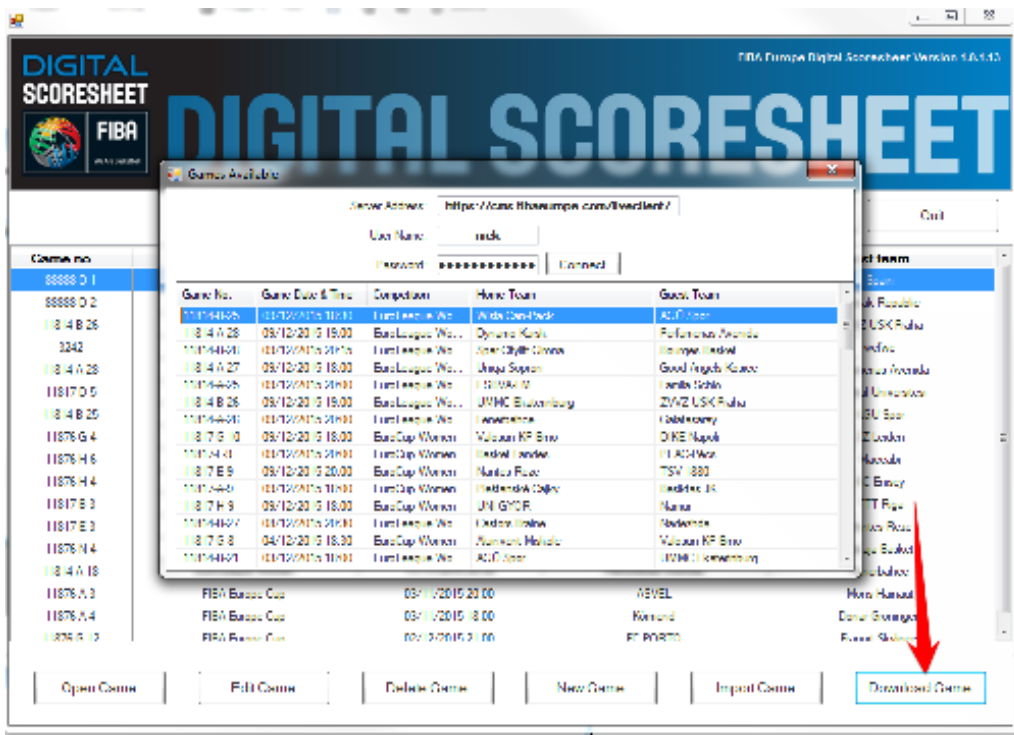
DIGITAL SCORESHEET

FIBA

FIBA Europe Digital Scoresheet Version 1.0.1.13

DIGITAL SCORESHEET

Games Available

Server Address https://cms.fibaeurope.com/liveclient/

User Name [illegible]

Password ●●●●●●●●●●●● Connect

| Game No. | Game Date & Time | Competition | Home Team | Guest Team |
|---|---|---|---|---|
| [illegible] | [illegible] | EuroLeague Wo... | Wisla Can-Pack | AGU Spor |
| 118 4 A 28 | 09/12/2015 19:00 | EuroLeague Wo... | Dynamo Kursk | Perfumerias Avenida |
| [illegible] | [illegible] | EuroLeague Wo... | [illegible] | Bourges Basket |
| 118 4 A 27 | 09/12/2015 18:00 | EuroLeague Wo... | Uniqa Sopron | Good Angels Kosice |
| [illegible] | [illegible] | EuroLeague Wo... | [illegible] | Famila Schio |
| 118 4 B 26 | 09/12/2015 19:00 | EuroLeague Wo... | UMMC Ekaterinburg | ZVVZ USK Praha |
| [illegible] | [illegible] | EuroLeague Wo... | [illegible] | Galatasaray |
| 118 7 G 10 | 09/12/2015 18:00 | EuroCup Women | Valosun KP Brno | DIKE Napoli |
| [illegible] | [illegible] | EuroCup Women | Basket Landes | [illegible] |
| 118 7 E 9 | 09/12/2015 20:00 | EuroCup Women | Nantes Reze | TSV 1880 |
| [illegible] | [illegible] | EuroCup Women | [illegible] | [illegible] |
| 118 7 H 9 | 09/12/2015 18:00 | EuroCup Women | UNI GYOR | Namur |
| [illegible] | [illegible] | EuroLeague Wo... | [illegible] | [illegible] |
| 118 7 G 8 | 04/12/2015 18:30 | EuroCup Women | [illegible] | Valosun KP Brno |
| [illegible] | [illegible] | EuroLeague Wo... | AGU Spor | UMMC Ekaterinburg |

Quit

Game no

88888 D 1
88888 D 2
118 4 B 26
3242
118 4 A 28
11817 D 5
118 4 B 25
11876 G 4
11876 H 6
11876 H 4
11817 E 3
11817 E 3
11876 N 4
118 4 A 18
11876 A 3
11876 A 4
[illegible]

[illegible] team

FIBA Europe Cup 03/11/2015 20:00 ASVEL
FIBA Europe Cup 03/11/2015 18:00 Kormend
FIBA Europe Cup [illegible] FC PORTO

Open Game Edit Game Delete Game New Game Import Game Download Game